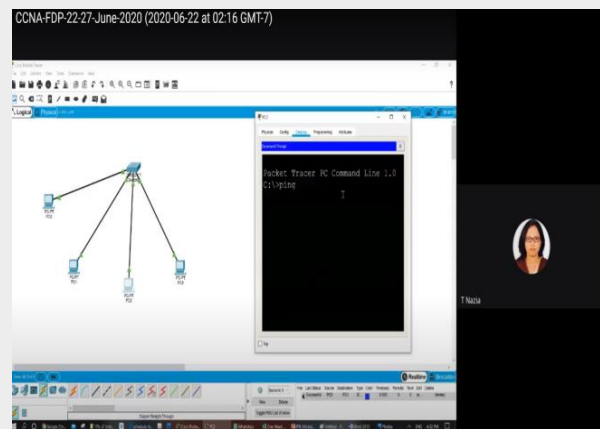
CCNA-FDP-22-27-June-2020 (2020-06-22 at 02:16 GMT-7)

Logical

Physical

PC0

Physical Config Desktop Programming Attributes

Command Prompt

Packet Tracer PC Command Line 1.0
C:\>ping

PC-PT
PC0

PC-PT
PC1

PC-PT
PC2

PC-PT
PC3

Top

Realtime

T Nazia

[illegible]